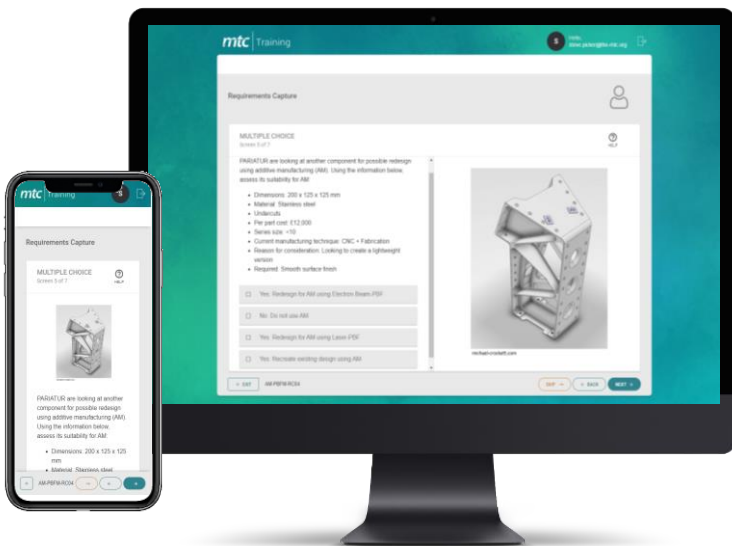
mtc | Training

S Hello, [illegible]@the-mtc.org

Requirements Capture

MULTIPLE CHOICE
Screen 5 of 7

HELP

PARIATUR are looking at another component for possible redesign using additive manufacturing (AM). Using the information below, assess its suitability for AM

- Dimensions: 200 x 125 x 125 mm
- Material: Stainless steel
- Undercuts
- Per part cost: £12,000
- Series size: <10
- Current manufacturing technique: CNC + Fabrication
- Reason for consideration: Looking to create a lightweight version
- Required: Smooth surface finish

Yes: Redesign for AM using Electron Beam PBF

No: Do not use AM

Yes: Redesign for AM using Laser PBF

Yes: Recreate existing design using AM

michael-crockett.com

EXIT AM PBFM RC04

SKIP BACK NEXT

mtc Training

Requirements Capture

MULTIPLE CHOICE
Screen 5 of 7

HELP

PARIATUR are looking at another component for possible redesign using additive manufacturing (AM). Using the information below, assess its suitability for AM

- Dimensions: 200 x 125 x 125 mm
- Material: Stainless steel

AM PBFM RC04